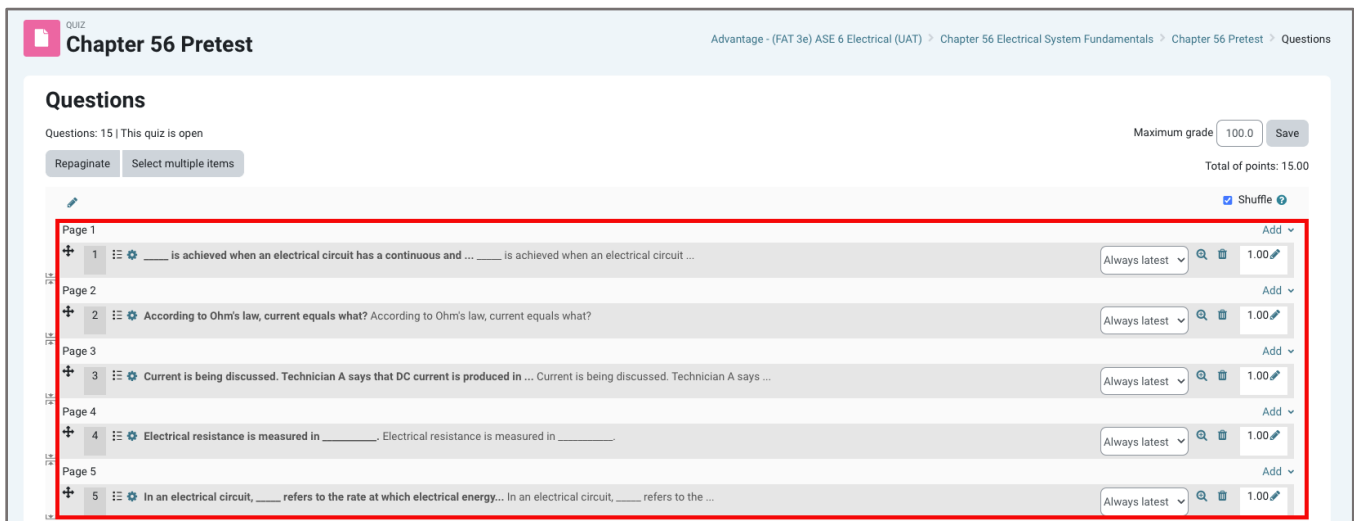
QUIZ
Chapter 56 Pretest

Advantage - (FAT 3e) ASE 6 Electrical (UAT) > Chapter 56 Electrical System Fundamentals > Chapter 56 Pretest > Questions

Questions

Questions: 15 | This quiz is open

Maximum grade 100.0 Save

Repaginate Select multiple items

Total of points: 15.00

Shuffle

Page 1 Add

1 _____ is achieved when an electrical circuit has a continuous and ... _____ is achieved when an electrical circuit ... Always latest 1.00

Page 2 Add

2 According to Ohm's law, current equals what? According to Ohm's law, current equals what? Always latest 1.00

Page 3 Add

3 Current is being discussed. Technician A says that DC current is produced in ... Current is being discussed. Technician A says ... Always latest 1.00

Page 4 Add

4 Electrical resistance is measured in __________. Electrical resistance is measured in __________. Always latest 1.00

Page 5 Add

5 In an electrical circuit, _____ refers to the rate at which electrical energy... In an electrical circuit, _____ refers to the ... Always latest 1.00